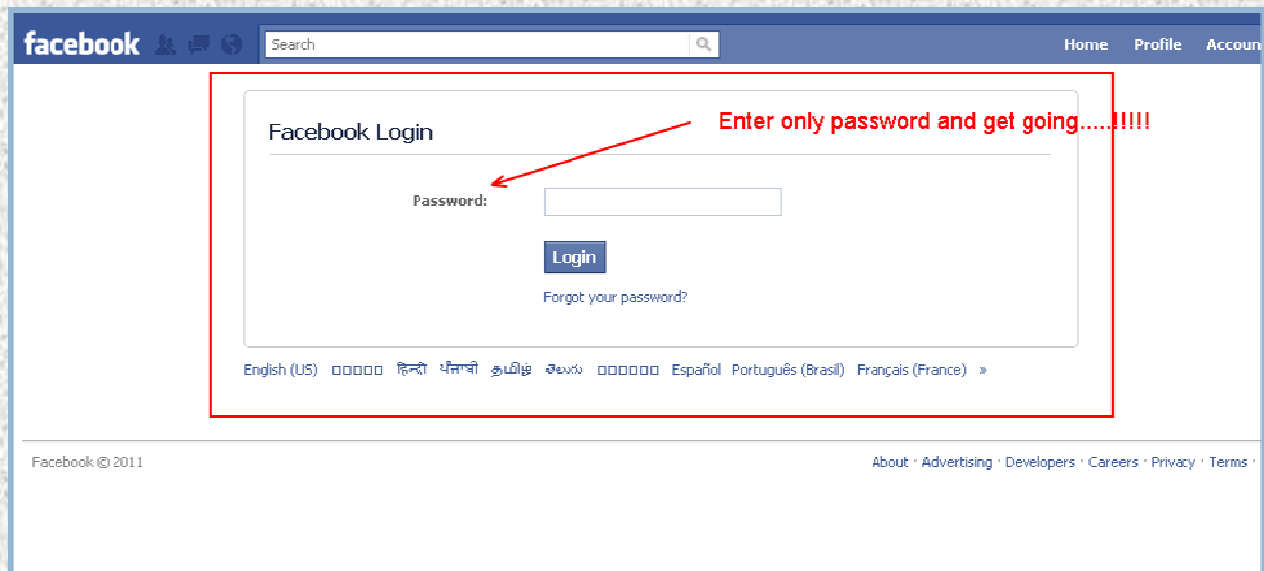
facebook

Search

Home Profile Accoun

Facebook Login

Enter only password and get going......!!!!!

Password:

Login

Forgot your password?

English (US) □□□□□ हिन्दी ਪੰਜਾਬੀ தமிழ் తెలుగు □□□□□□ Español Português (Brasil) Français (France) »

Facebook © 2011

About · Advertising · Developers · Careers · Privacy · Terms ·